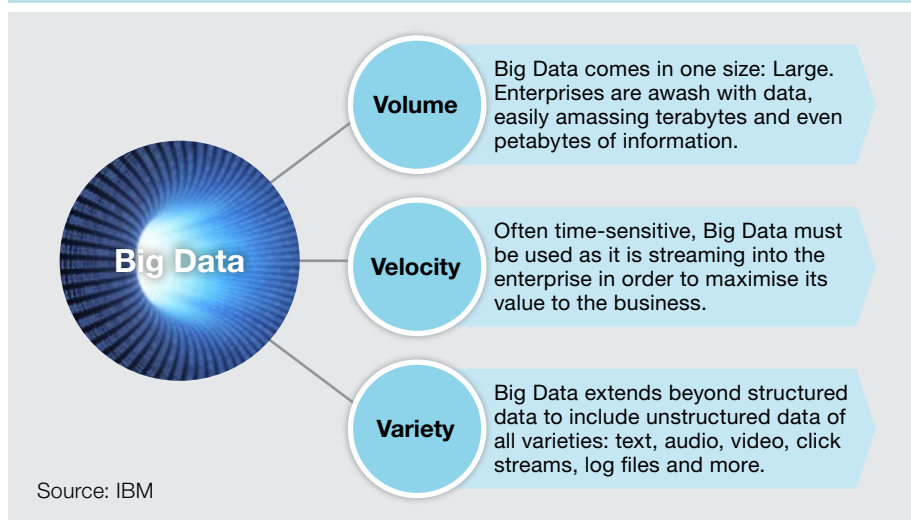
Big Data

Volume

Big Data comes in one size: Large. Enterprises are awash with data, easily amassing terabytes and even petabytes of information.

Velocity

Often time-sensitive, Big Data must be used as it is streaming into the enterprise in order to maximise its value to the business.

Variety

Big Data extends beyond structured data to include unstructured data of all varieties: text, audio, video, click streams, log files and more.

Source: IBM